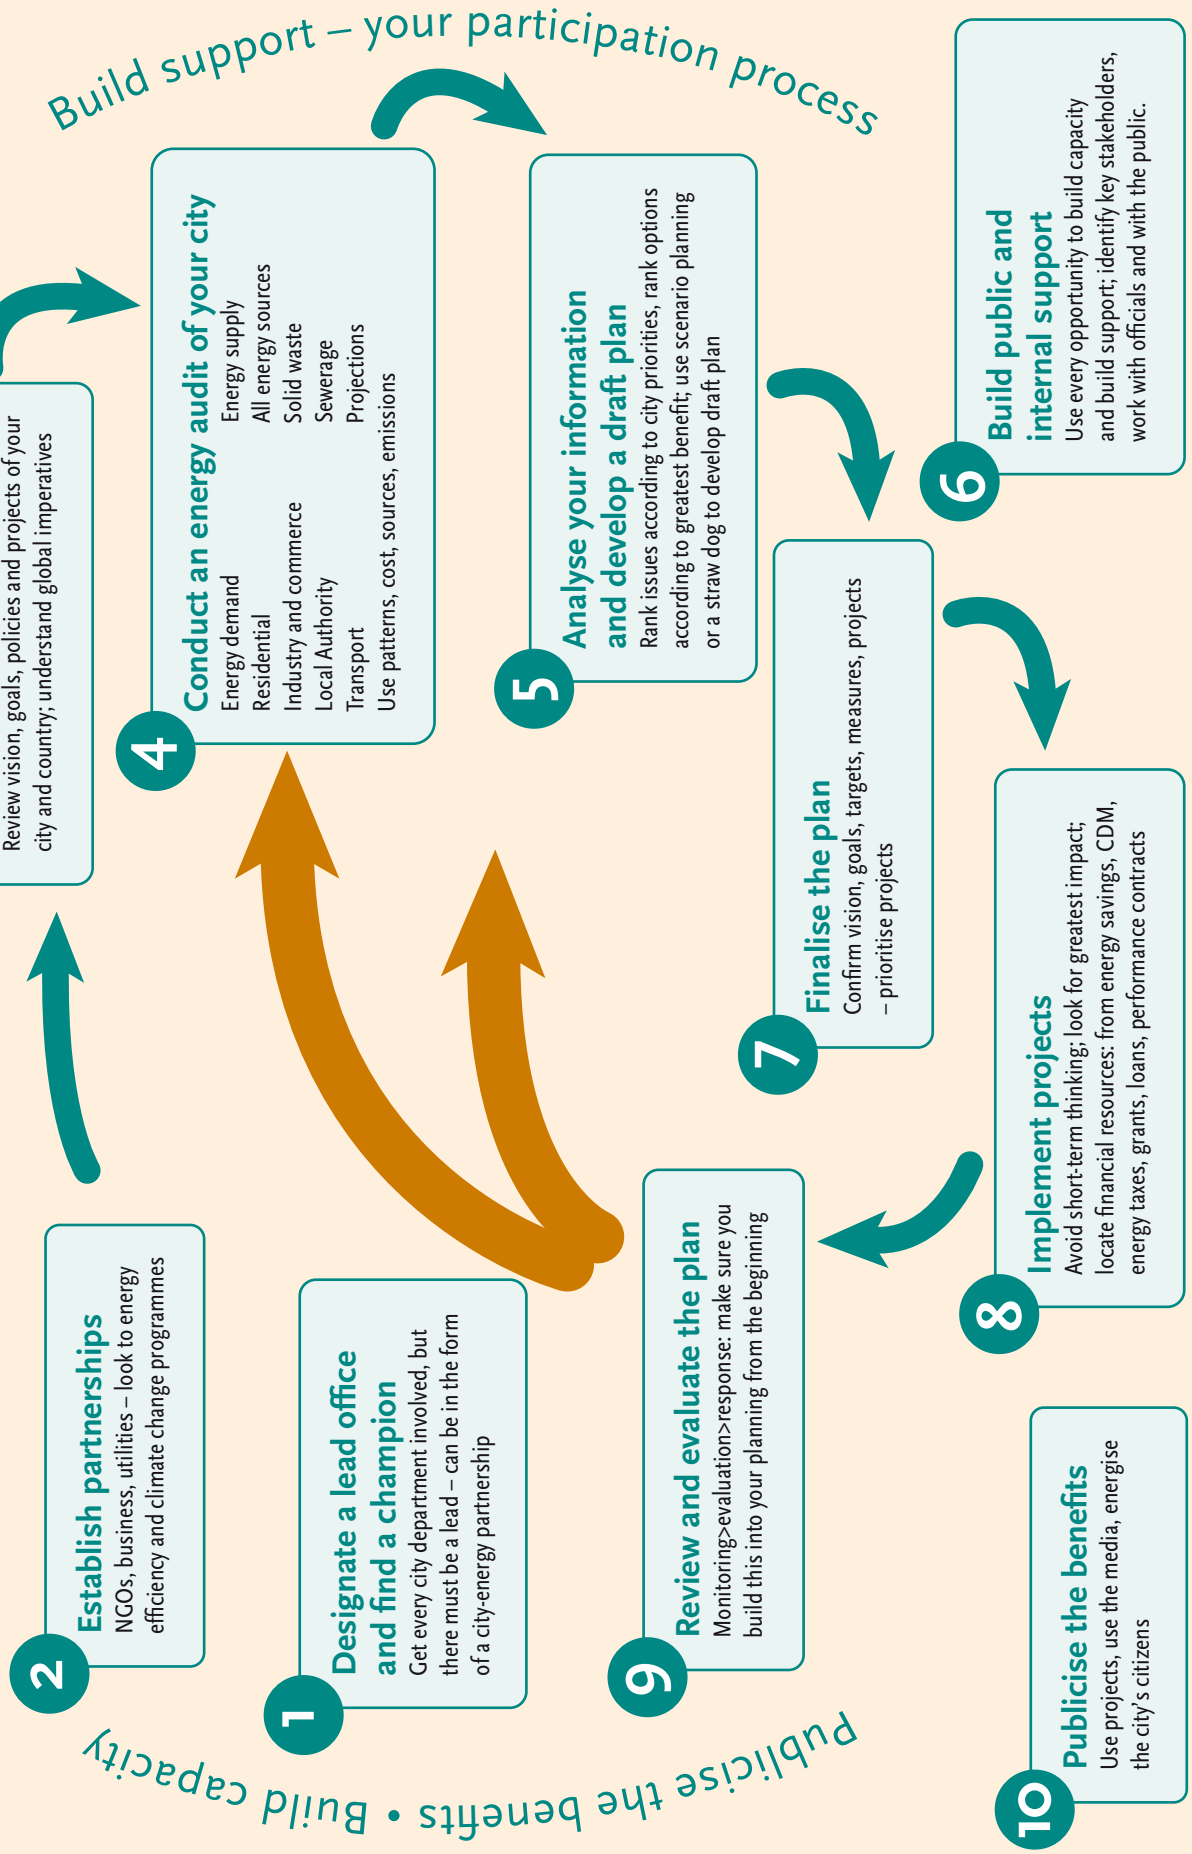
Build support – your participation process

1
Designate a lead office and find a champion
Get every city department involved, but there must be a lead – can be in the form of a city-energy partnership

2
Establish partnerships
NGOs, business, utilities – look to energy efficiency and climate change programmes

3
Review vision, goals, policies and projects of your city and country; understand global imperatives

4
Conduct an energy audit of your city
Energy demand
Residential
Industry and commerce
Local Authority
Transport
Energy supply
All energy sources
Solid waste
Sewerage
Projections
Use patterns, cost, sources, emissions

5
Analyse your information and develop a draft plan
Rank issues according to city priorities, rank options according to greatest benefit; use scenario planning or a straw dog to develop draft plan

6
Build public and internal support
Use every opportunity to build capacity and build support; identify key stakeholders, work with officials and with the public.

7
Finalise the plan
Confirm vision, goals, targets, measures, projects – prioritise projects

8
Implement projects
Avoid short-term thinking; look for greatest impact; locate financial resources: from energy savings, CDM, energy taxes, grants, loans, performance contracts

9
Review and evaluate the plan
Monitoring>evaluation>response: make sure you build this into your planning from the beginning

10
Publicise the benefits
Use projects, use the media, energise the city's citizens

Publicise the benefits • Build capacity